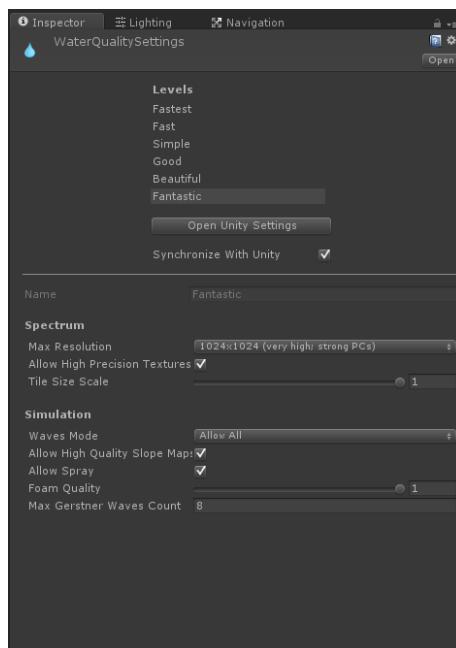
Inspector
Lighting
Navigation
WaterQualitySettings
Open

Levels
Fastest
Fast
Simple
Good
Beautiful
Fantastic

Open Unity Settings

Synchronize With Unity ✓

Name Fantastic

Spectrum
Max Resolution 1024x1024 (very high; strong PCs)
Allow High Precision Textures ✓
Tile Size Scale 1

Simulation
Waves Mode Allow All
Allow High Quality Slope Maps ✓
Allow Spray ✓
Foam Quality 1
Max Gerstner Waves Count 8